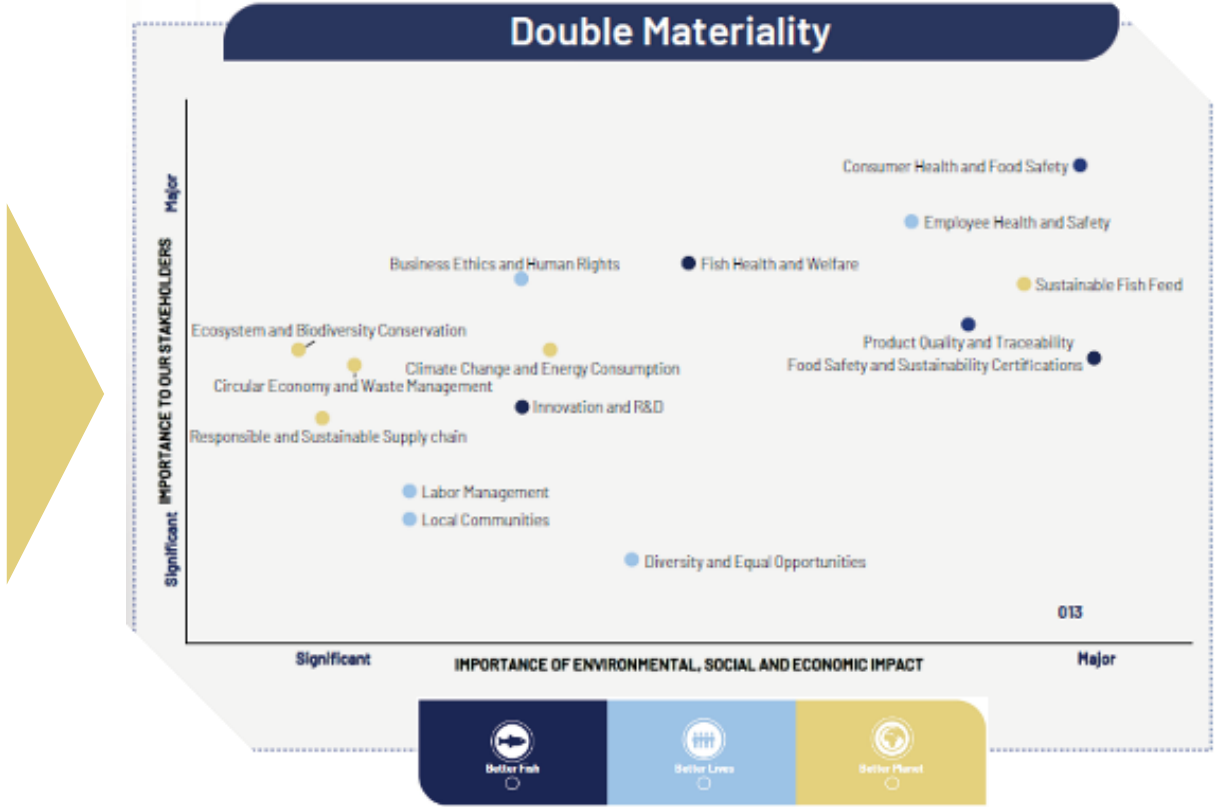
Double Materiality

Major
IMPORTANCE TO OUR STAKEHOLDERS
Significant

Consumer Health and Food Safety
Employee Health and Safety
Business Ethics and Human Rights
Fish Health and Welfare
Sustainable Fish Feed
Ecosystem and Biodiversity Conservation
Product Quality and Traceability
Climate Change and Energy Consumption
Food Safety and Sustainability Certifications
Circular Economy and Waste Management
Innovation and R&D
Responsible and Sustainable Supply chain
Labor Management
Local Communities
Diversity and Equal Opportunities

013

Significant
IMPORTANCE OF ENVIRONMENTAL, SOCIAL AND ECONOMIC IMPACT
Major

Better Fish
Better Lives
Better Planet